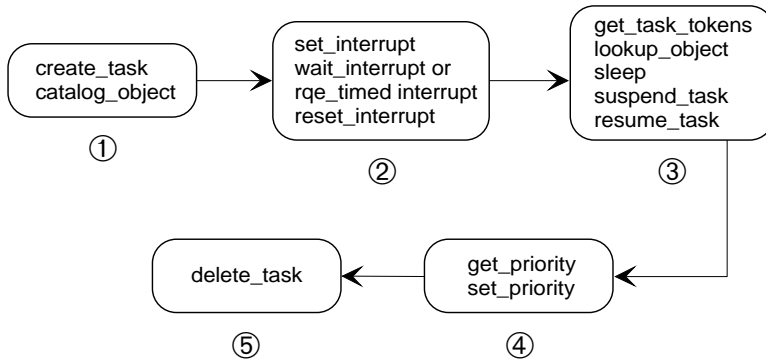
create_task
catalog_object

①

set_interrupt
wait_interrupt or
rqe_timed interrupt
reset_interrupt

②

get_task_tokens
lookup_object
sleep
suspend_task
resume_task

③

get_priority
set_priority

④

delete_task

⑤